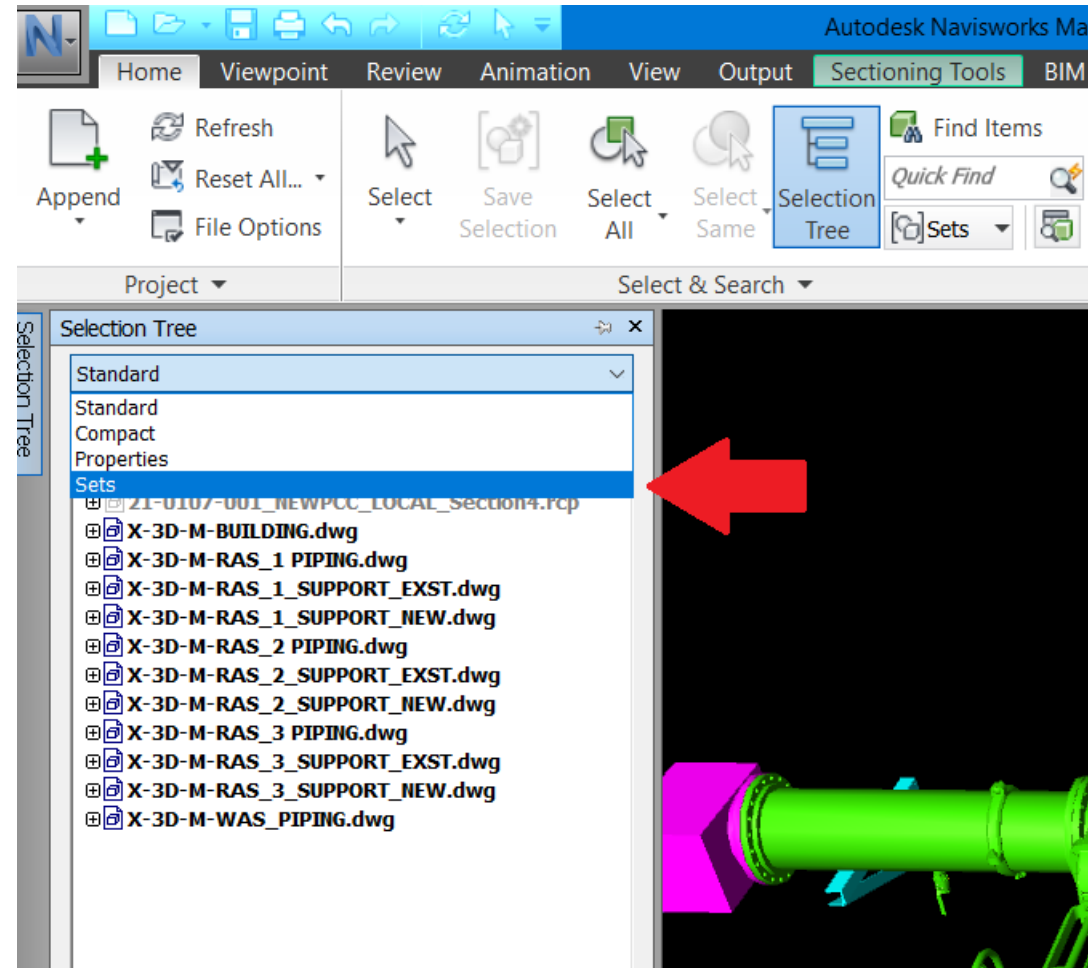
Autodesk Navisworks Ma

Home Viewpoint Review Animation View Output Sectioning Tools BIM

Append

Refresh

Reset All...

File Options

Project

Select

Save Selection

Select All

Select Same

Selection Tree

Find Items

Quick Find

Sets

Select & Search

Selection Tree

Selection Tree

Standard

Standard
Compact
Properties
Sets

21-0107-001_NEWPCC_LOCAL_Section4.rcp
X-3D-M-BUILDING.dwg
X-3D-M-RAS_1 PIPING.dwg
X-3D-M-RAS_1_SUPPORT_EXST.dwg
X-3D-M-RAS_1_SUPPORT_NEW.dwg
X-3D-M-RAS_2 PIPING.dwg
X-3D-M-RAS_2_SUPPORT_EXST.dwg
X-3D-M-RAS_2_SUPPORT_NEW.dwg
X-3D-M-RAS_3 PIPING.dwg
X-3D-M-RAS_3_SUPPORT_EXST.dwg
X-3D-M-RAS_3_SUPPORT_NEW.dwg
X-3D-M-WAS_PIPING.dwg